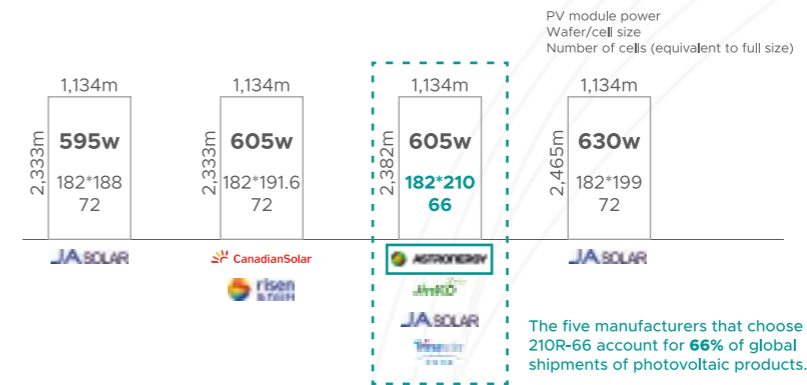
PV module power
Wafer/cell size
Number of cells (equivalent to full size)

1,134m
2,333m
595w
182*188
72
JA SOLAR

1,134m
2,333m
605w
182*191.6
72
CanadianSolar
risen

1,134m
2,382m
605w
182*210
66
ASTRONERGY
JinKO
JA SOLAR
Trinasolar

1,134m
2,465m
630w
182*199
72
JA SOLAR

The five manufacturers that choose 210R-66 account for 66% of global shipments of photovoltaic products.